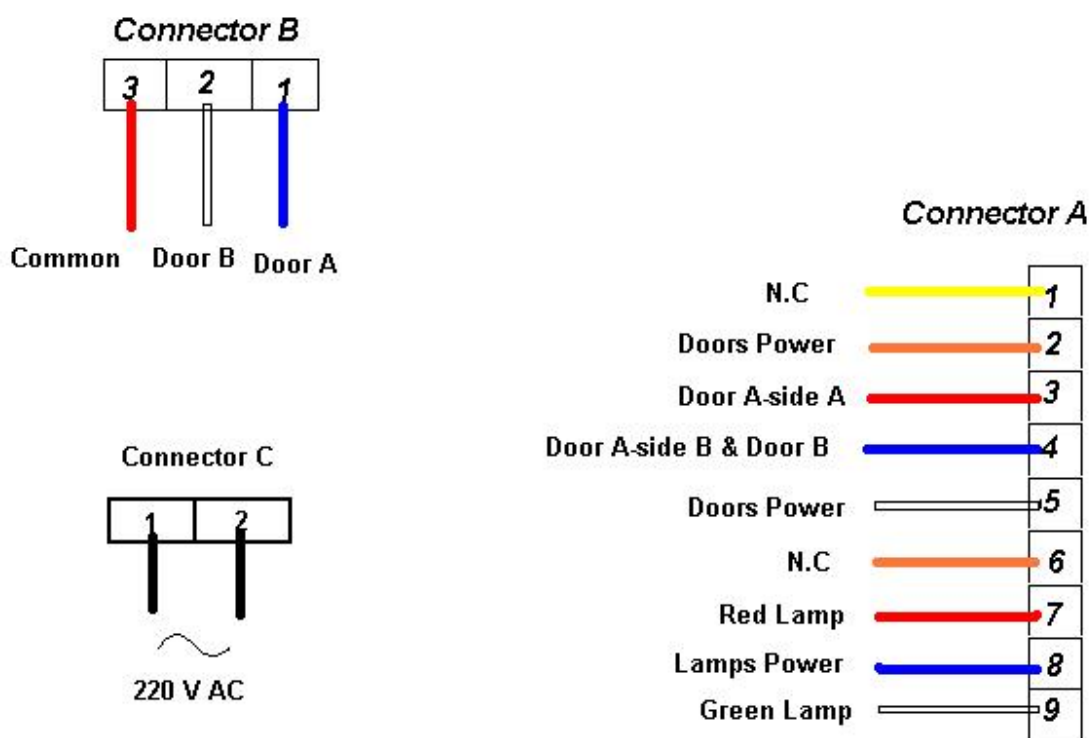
Connector B

3 2 1

Common Door B Door A

Connector C

1 2

~

220 V AC

Connector A

N.C 1

Doors Power 2

Door A-side A 3

Door A-side B & Door B 4

Doors Power 5

N.C 6

Red Lamp 7

Lamps Power 8

Green Lamp 9